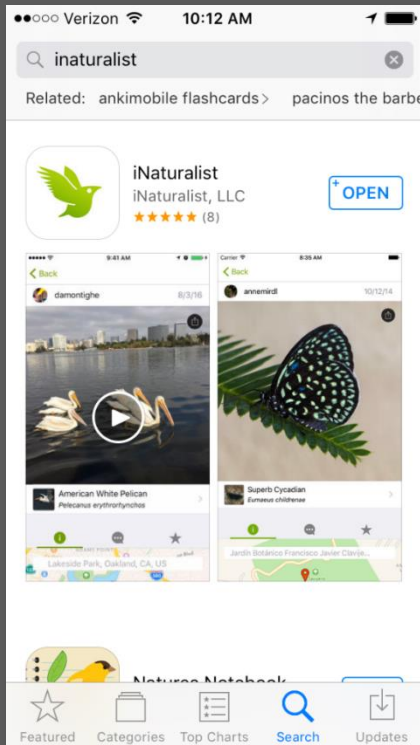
●●○○○ Verizon 10:12 AM

inaturalist

Related: ankimobile flashcards > pacinos the barbe

iNaturalist
iNaturalist, LLC
★★★★★ (8)

OPEN

9:41 AM
Back
damontighe 8/3/16
American White Pelican
Pelecanus erythrorhynchos
Lakeside Park, Oakland, CA, US

Carrier 8:35 AM
Back
annemirdl 10/12/14
Superb Cycadian
Eumaeus childrenae
Jardín Botánico Francisco Javier Clavije...

Natures Notebook

Featured Categories Top Charts Search Updates